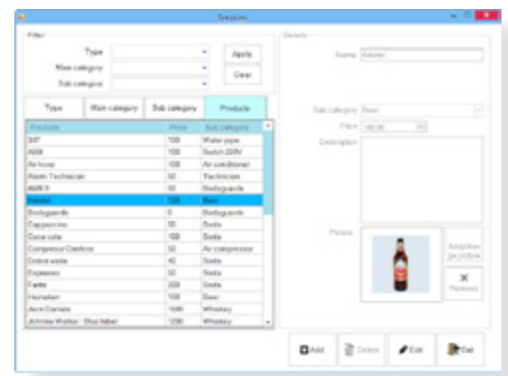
Session

Filter
Type
Main category
Sub category
Apply
Clear

Type | Main category | Sub category | Products

| Products | Price | Sub category |
|---|---|---|
| 007 | 100 | Water pipe |
| AGM | 100 | Switch 220V |
| Air hose | 100 | Air conditioner |
| Alarm Technician | 50 | Technician |
| AMK 9 | 50 | Bodyguards |
| Amstel | 100 | Beer |
| Bodyguards | 0 | Bodyguards |
| Cappuccino | 50 | Soda |
| Coca cola | 100 | Soda |
| Compressor Danfoss | 50 | Air compressor |
| Dobre woda | 40 | Soda |
| Espresso | 50 | Soda |
| Fanta | 200 | Soda |
| Heineken | 100 | Beer |
| Jack Daniels | 1500 | Whiskey |
| Johnnie Walker - Blue label | 1200 | Whiskey |

Details
Name Amstel
Sub category Beer
Price 100.00
Description
Picture
Add/Show picture
Remove

Add Delete Edit Exit